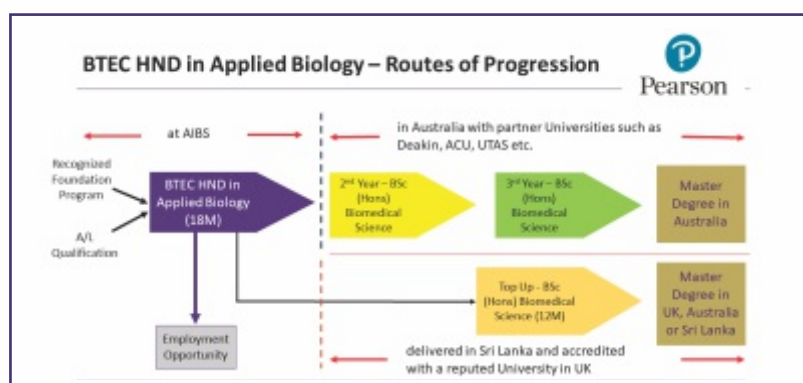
BTEC HND in Applied Biology – Routes of Progression

Pearson

at AIBS

in Australia with partner Universities such as Deakin, ACU, UTAS etc.

Recognized Foundation Program

A/L Qualification

BTEC HND in Applied Biology (18M)

2nd Year – BSc (Hons) Biomedical Science

3rd Year – BSc (Hons) Biomedical Science

Master Degree in Australia

Top Up - BSc (Hons) Biomedical Science (12M)

Master Degree in UK, Australia or Sri Lanka

Employment Opportunity

delivered in Sri Lanka and accredited with a reputed University in UK